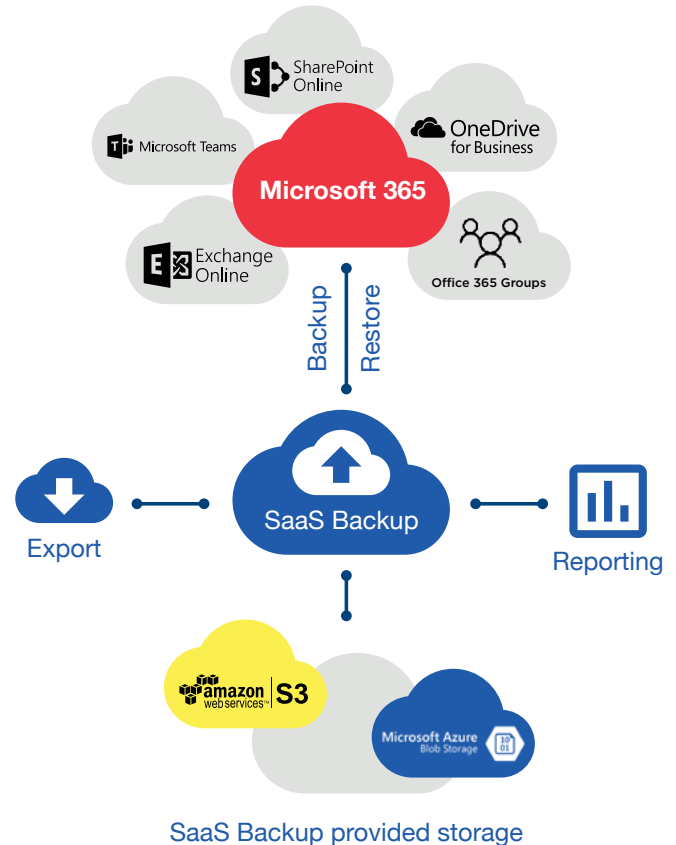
SharePoint Online

Microsoft Teams

OneDrive for Business

Microsoft 365

Exchange Online

Office 365 Groups

Backup

Restore

Export

SaaS Backup

Reporting

amazon web services™

S3

Microsoft Azure Blob Storage

10 01

SaaS Backup provided storage